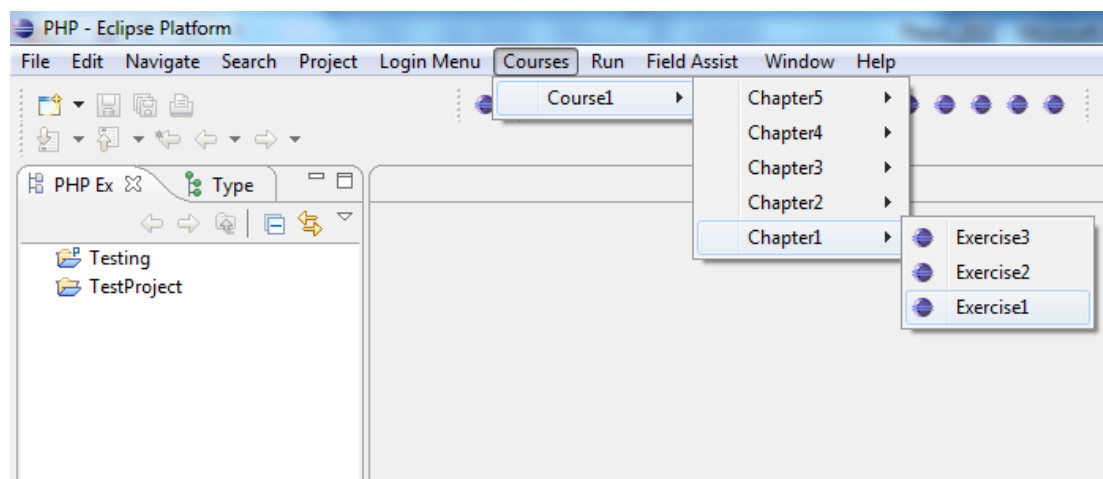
PHP - Eclipse Platform

File Edit Navigate Search Project Login Menu Courses Run Field Assist Window Help

Course1

Chapter5
Chapter4
Chapter3
Chapter2
Chapter1

Exercise3
Exercise2
Exercise1

PHP Ex
Type

Testing
TestProject